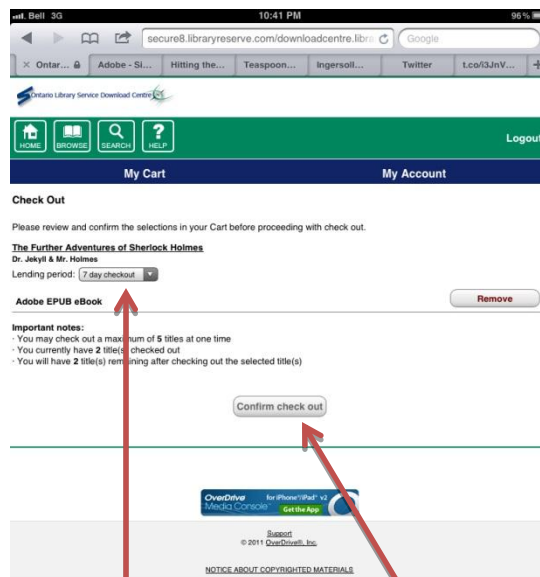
Bell 3G
10:41 PM
96 %
secure8.libraryreserve.com/downloadcentre.libra
Google
Ontar... | Adobe - Si... | Hitting the... | Teaspoon... | Ingersoll... | Twitter | t.co/i3JnV...
Ontario Library Service Download Centre
HOME | BROWSE | SEARCH | HELP
Logout
My Cart
My Account

Check Out

Please review and confirm the selections in your Cart before proceeding with check out.

The Further Adventures of Sherlock Holmes
Dr. Jekyll & Mr. Holmes
Lending period: 7 day checkout

Adobe EPUB eBook
Remove

Important notes:
· You may check out a maximum of 5 titles at one time
· You currently have 2 title(s) checked out
· You will have 2 title(s) remaining after checking out the selected title(s)

Confirm check out

OverDrive Media Console for iPhone®/iPad® v2 Get the App

Support
© 2011 OverDrive®, Inc.

NOTICE ABOUT COPYRIGHTED MATERIALS